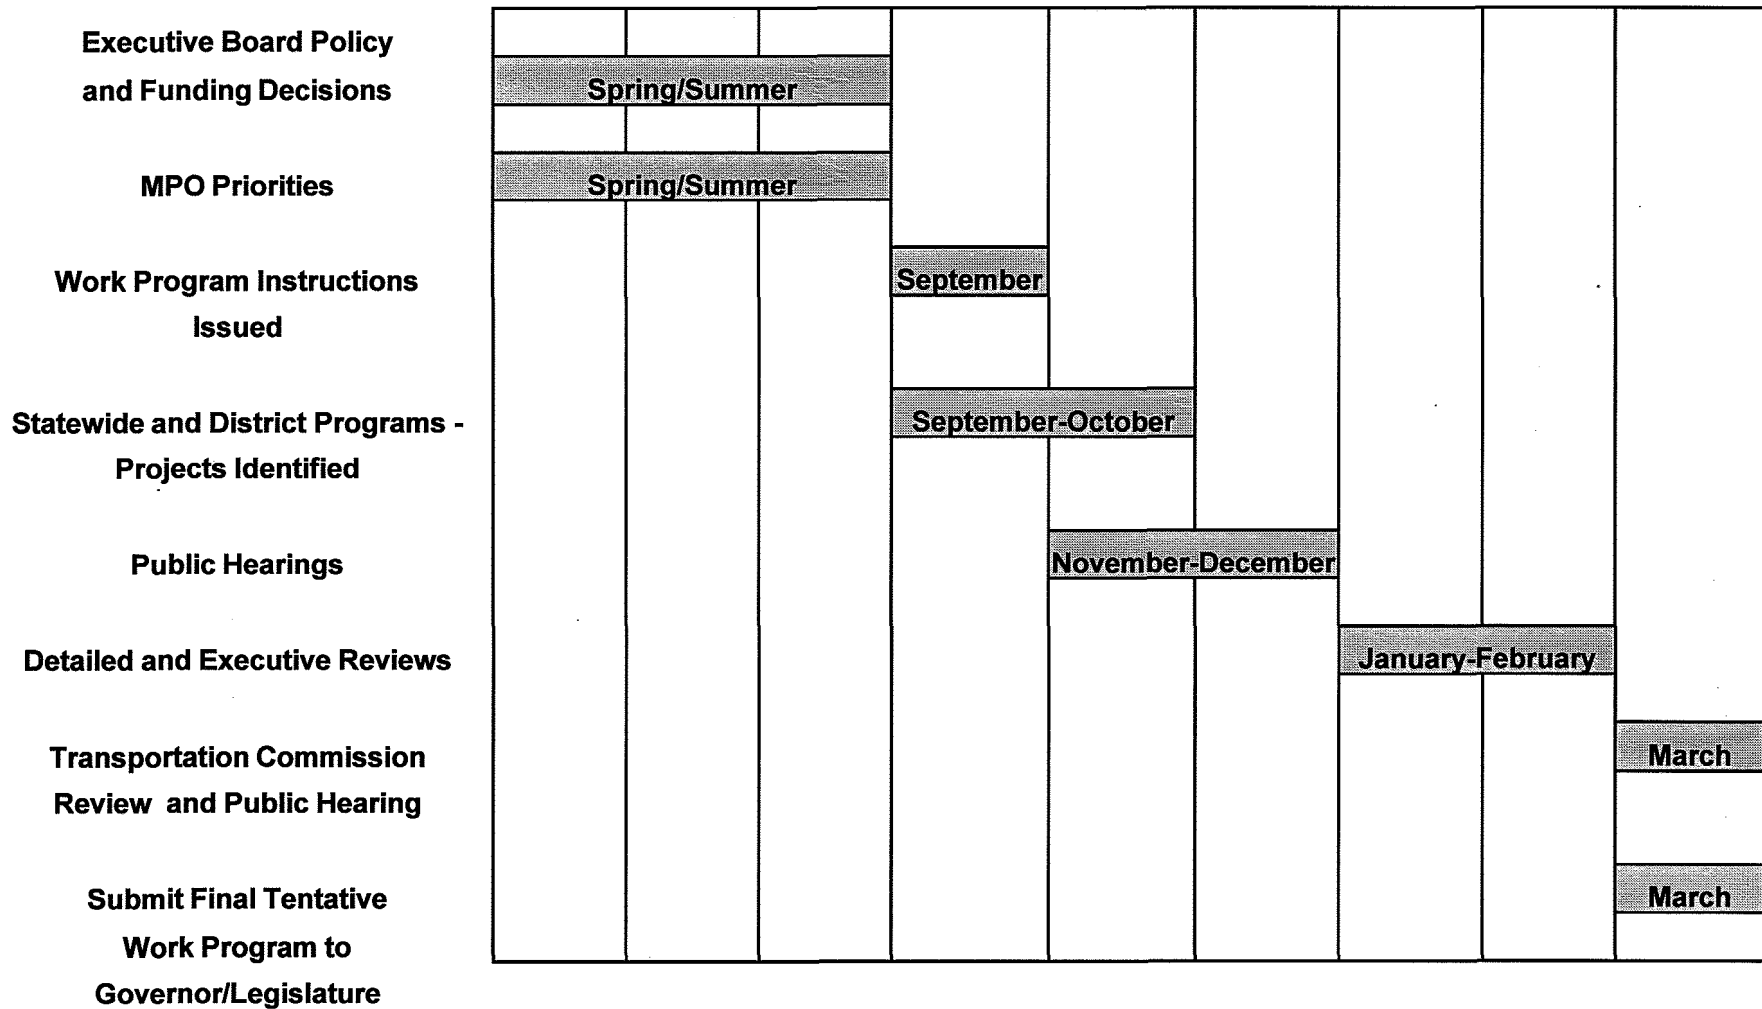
Executive Board Policy and Funding Decisions

Spring/Summer

MPO Priorities

Spring/Summer

Work Program Instructions Issued

September

Statewide and District Programs - Projects Identified

September-October

Public Hearings

November-December

Detailed and Executive Reviews

January-February

Transportation Commission Review and Public Hearing

March

Submit Final Tentative Work Program to Governor/Legislature

March